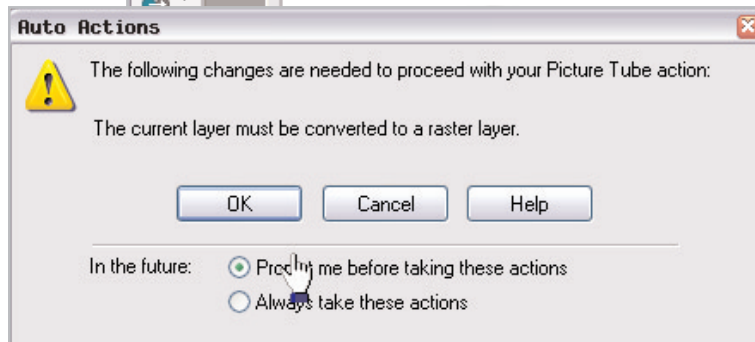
Auto Actions

The following changes are needed to proceed with your Picture Tube action:

The current layer must be converted to a raster layer.

OK Cancel Help

In the future: Proc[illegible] me before taking these actions
Always take these actions